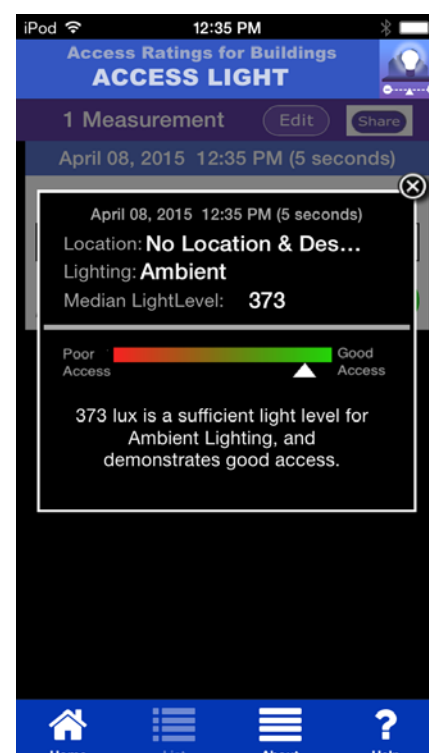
iPod 12:35 PM

Access Ratings for Buildings
ACCESS LIGHT

1 Measurement Edit Share

April 08, 2015 12:35 PM (5 seconds)

April 08, 2015 12:35 PM (5 seconds)
Location: No Location & Des...
Lighting: Ambient
Median LightLevel: 373

Poor Access
Good Access

373 lux is a sufficient light level for Ambient Lighting, and demonstrates good access.

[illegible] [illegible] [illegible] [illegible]